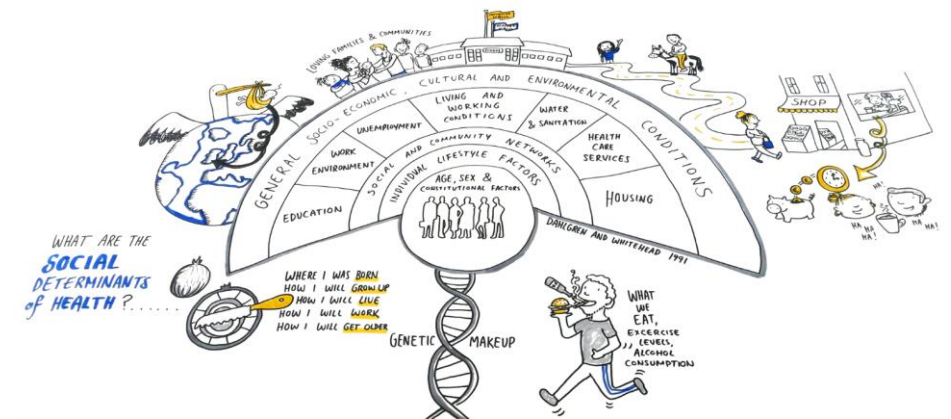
LOVING FAMILIES & COMMUNITIES

GENERAL SOCIO-ECONOMIC, CULTURAL AND ENVIRONMENTAL CONDITIONS

LIVING AND WORKING CONDITIONS

WATER & SANITATION

UNEMPLOYMENT

WORK ENVIRONMENT

HEALTH CARE SERVICES

SOCIAL AND COMMUNITY NETWORKS

INDIVIDUAL LIFESTYLE FACTORS

AGE, SEX & CONSTITUTIONAL FACTORS

EDUCATION

HOUSING

DAHLGREN AND WHITEHEAD 1991

SHOP

HA HA! HA HA! HA! HA HA!

WHAT ARE THE SOCIAL DETERMINANTS of HEALTH ? . . . . . .

WHERE I WAS BORN
HOW I WILL GROW UP
HOW I WILL LIVE
HOW I WILL WORK
HOW I WILL GET OLDER

GENETIC MAKEUP

WHAT WE EAT, EXCERCISE LEVELS, ALCOHOL CONSUMPTION